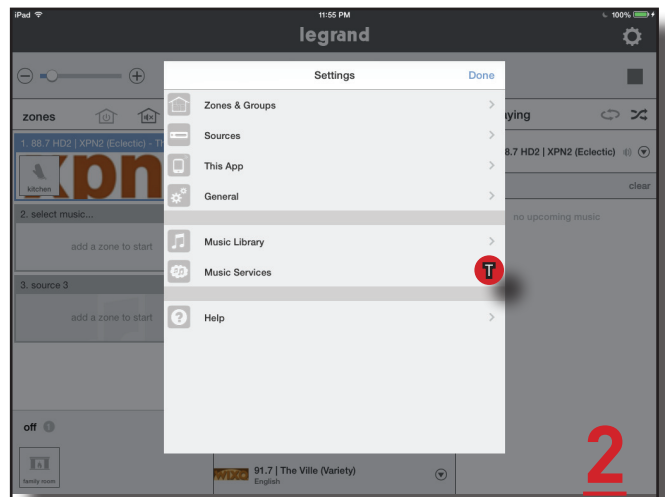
iPad
11:55 PM
100%
legrand

zones
1. 88.7 HD2 | XPN2 (Eclectic) - Th
xpn
kitchen
2. select music...
add a zone to start
3. source 3
add a zone to start
off
family room

Settings
Done
Zones & Groups
Sources
This App
General
Music Library
Music Services
Help

ying
8.7 HD2 | XPN2 (Eclectic)
clear
no upcoming music

91.7 | The Ville (Variety)
English

2